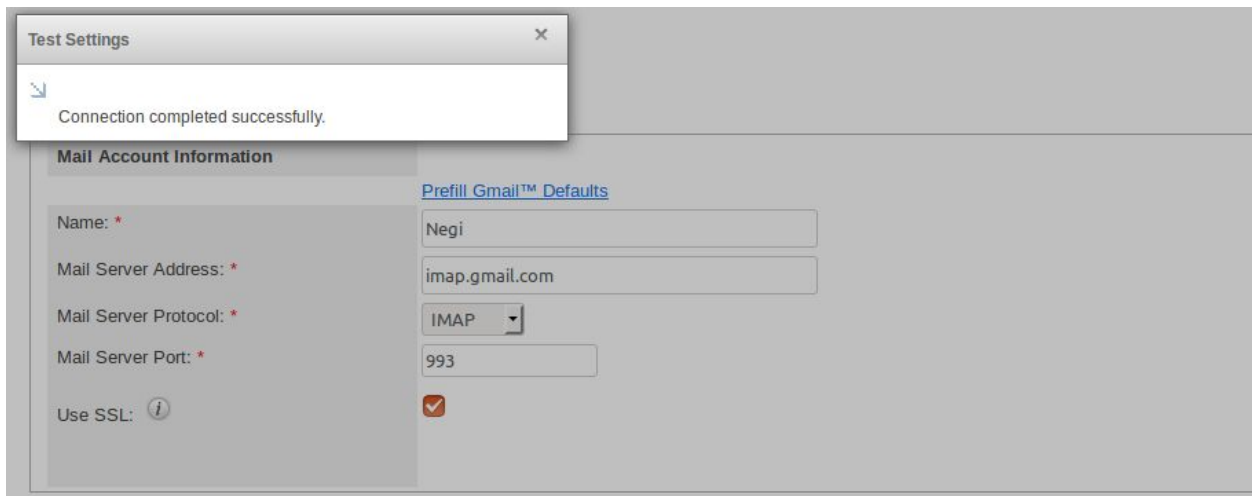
Test Settings ×

Connection completed successfully.

Mail Account Information

Prefill Gmail™ Defaults

Name: *
Negi

Mail Server Address: *
imap.gmail.com

Mail Server Protocol: *
IMAP

Mail Server Port: *
993

Use SSL: $i$